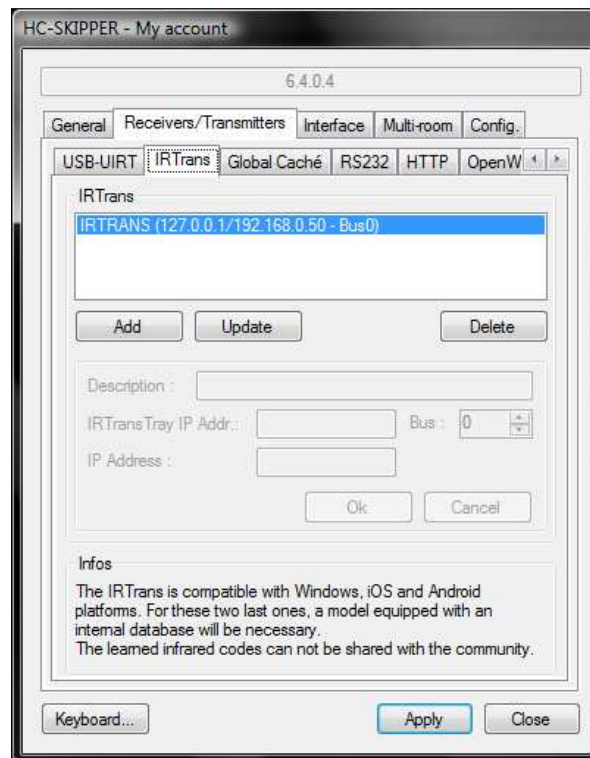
HC-SKIPPER - My account

6.4.0.4

General | Receivers/Transmitters | Interface | Multi-room | Config.

USB-UIRT | IRTrans | Global Caché | RS232 | HTTP | OpenW

IRTrans

IRTRANS (127.0.0.1/192.168.0.50 - Bus0)

Add | Update | Delete

Description :

IRTransTray IP Addr.:

Bus : 0

IP Address :

Ok | Cancel

Infos

The IRTrans is compatible with Windows, iOS and Android platforms. For these two last ones, a model equipped with an internal database will be necessary.
The learned infrared codes can not be shared with the community.

Keyboard... | Apply | Close